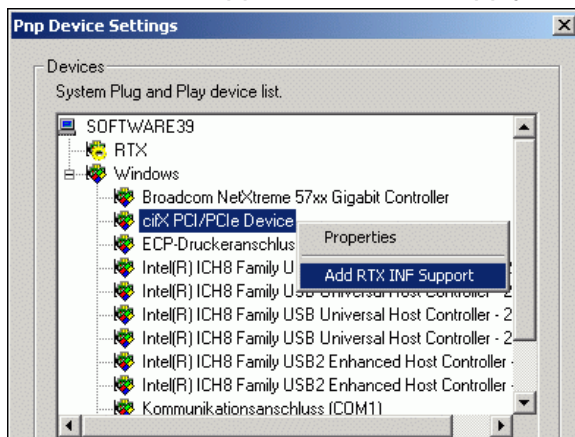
Pnp Device Settings

Devices

System Plug and Play device list.

SOFTWARE39
RTX
Windows
Broadcom NetXtreme 57xx Gigabit Controller
cifX PCI/PCIe Device
ECP-Druckeranschluss
Intel(R) ICH8 Family U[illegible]
Intel(R) ICH8 Family USB Universal Host Controller - 2
Intel(R) ICH8 Family USB Universal Host Controller - 2
Intel(R) ICH8 Family USB Universal Host Controller - 2
Intel(R) ICH8 Family USB2 Enhanced Host Controller
Intel(R) ICH8 Family USB2 Enhanced Host Controller
Kommunikationsanschluss (COM1)

Properties
Add RTX INF Support